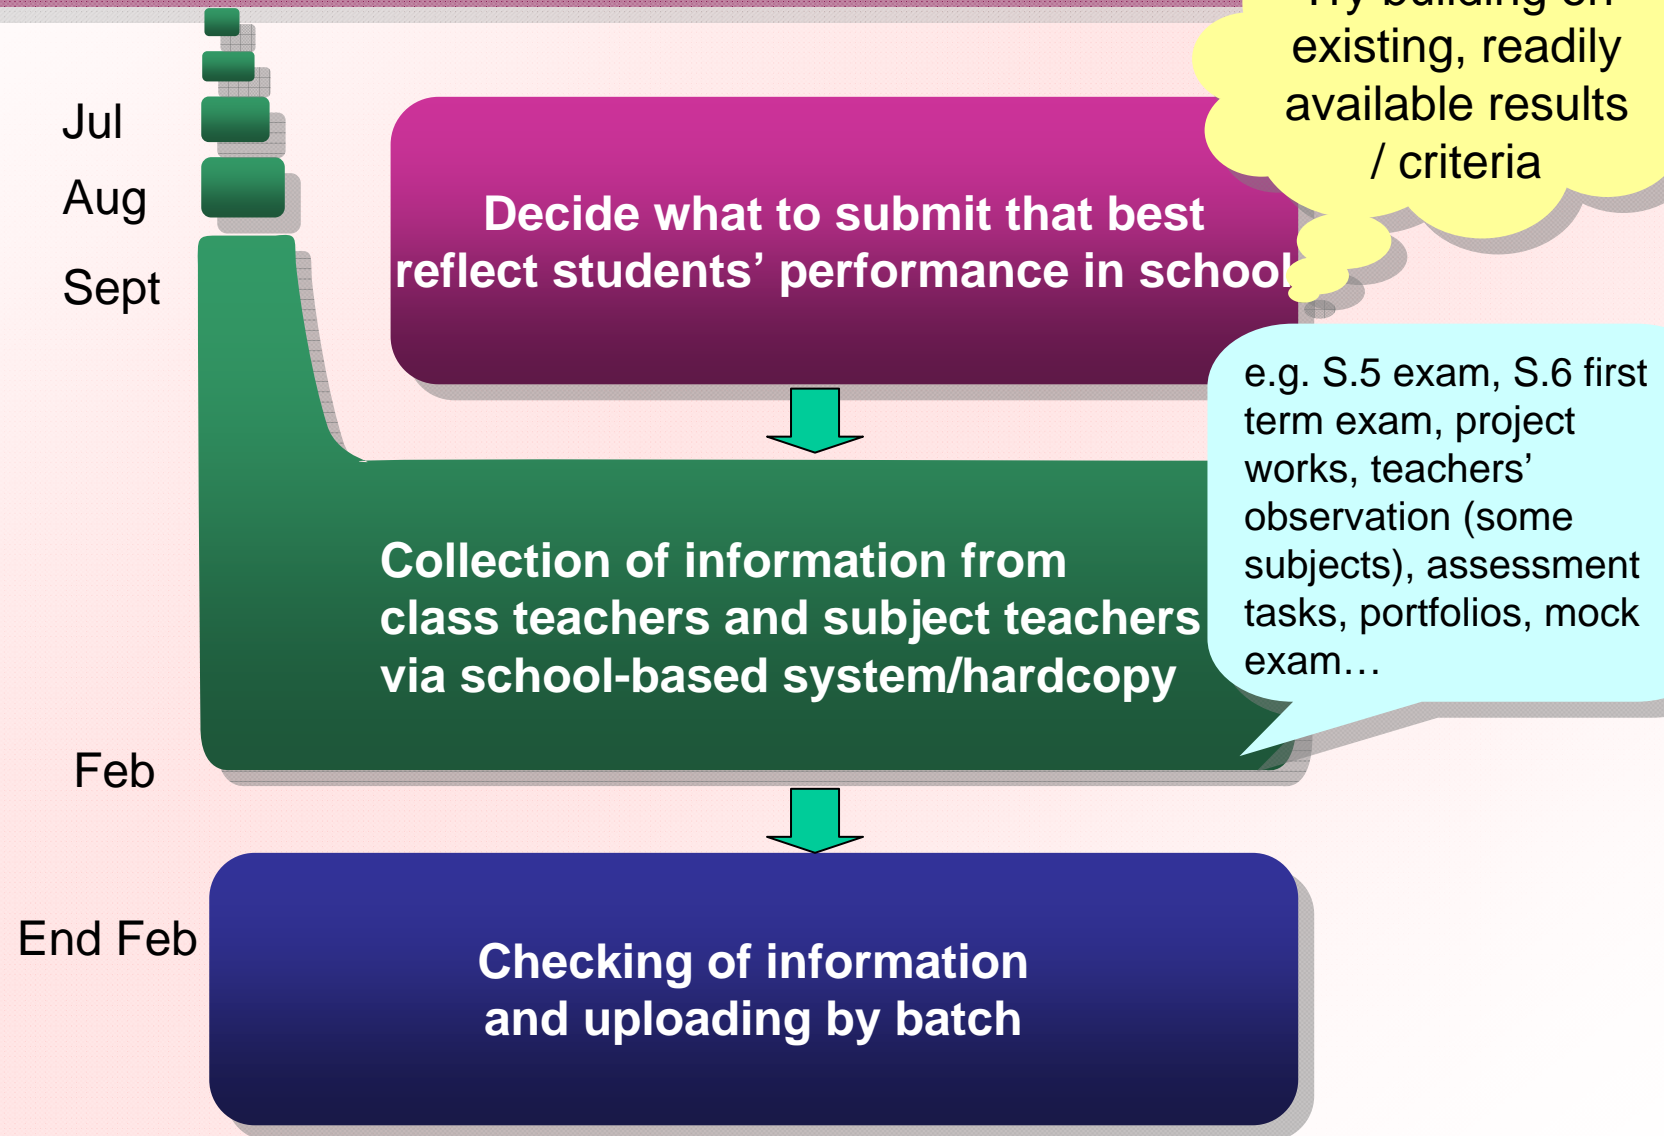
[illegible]
existing, readily available results / criteria

Jul

Aug

Sept

Decide what to submit that best reflect students' performance in school

e.g. S.5 exam, S.6 first term exam, project works, teachers' observation (some subjects), assessment tasks, portfolios, mock exam…

Collection of information from class teachers and subject teachers via school-based system/hardcopy

Feb

End Feb

Checking of information and uploading by batch